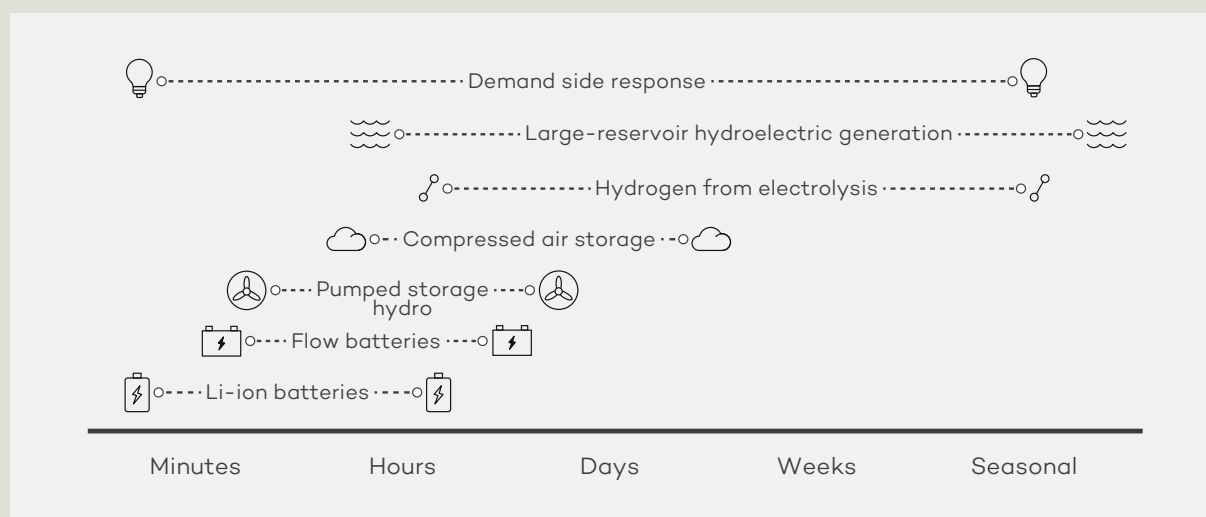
Demand side response

Large-reservoir hydroelectric generation

Hydrogen from electrolysis

Compressed air storage

Pumped storage hydro

Flow batteries

Li-ion batteries

Minutes Hours Days Weeks Seasonal